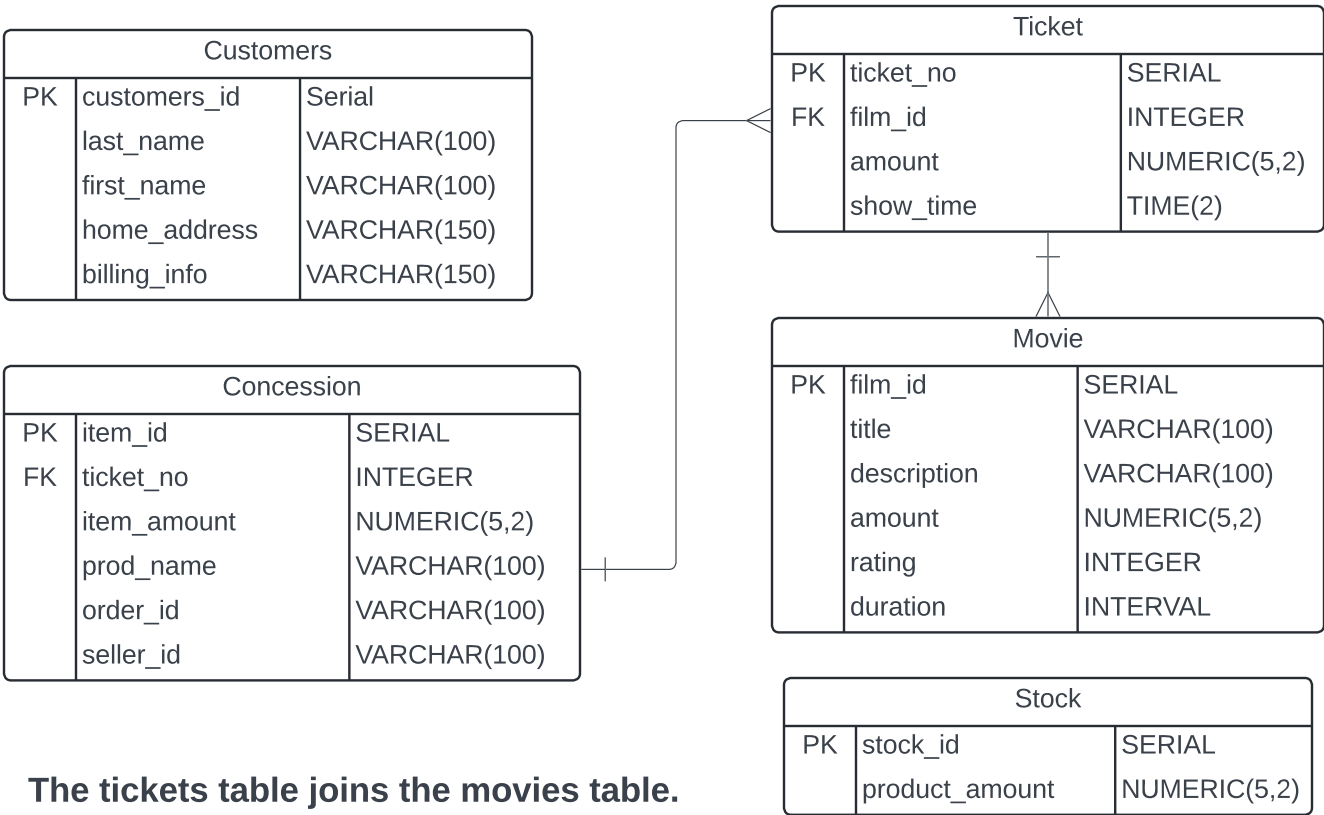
Customers

| | | |
|---|---|---|
| PK | customers_id | Serial |
| | last_name | VARCHAR(100) |
| | first_name | VARCHAR(100) |
| | home_address | VARCHAR(150) |
| | billing_info | VARCHAR(150) |

Ticket

| | | |
|---|---|---|
| PK | ticket_no | SERIAL |
| FK | film_id | INTEGER |
| | amount | NUMERIC(5,2) |
| | show_time | TIME(2) |

Concession

| | | |
|---|---|---|
| PK | item_id | SERIAL |
| FK | ticket_no | INTEGER |
| | item_amount | NUMERIC(5,2) |
| | prod_name | VARCHAR(100) |
| | order_id | VARCHAR(100) |
| | seller_id | VARCHAR(100) |

Movie

| | | |
|---|---|---|
| PK | film_id | SERIAL |
| | title | VARCHAR(100) |
| | description | VARCHAR(100) |
| | amount | NUMERIC(5,2) |
| | rating | INTEGER |
| | duration | INTERVAL |

Stock

| | | |
|---|---|---|
| PK | stock_id | SERIAL |
| | product_amount | NUMERIC(5,2) |

The tickets table joins the movies table.